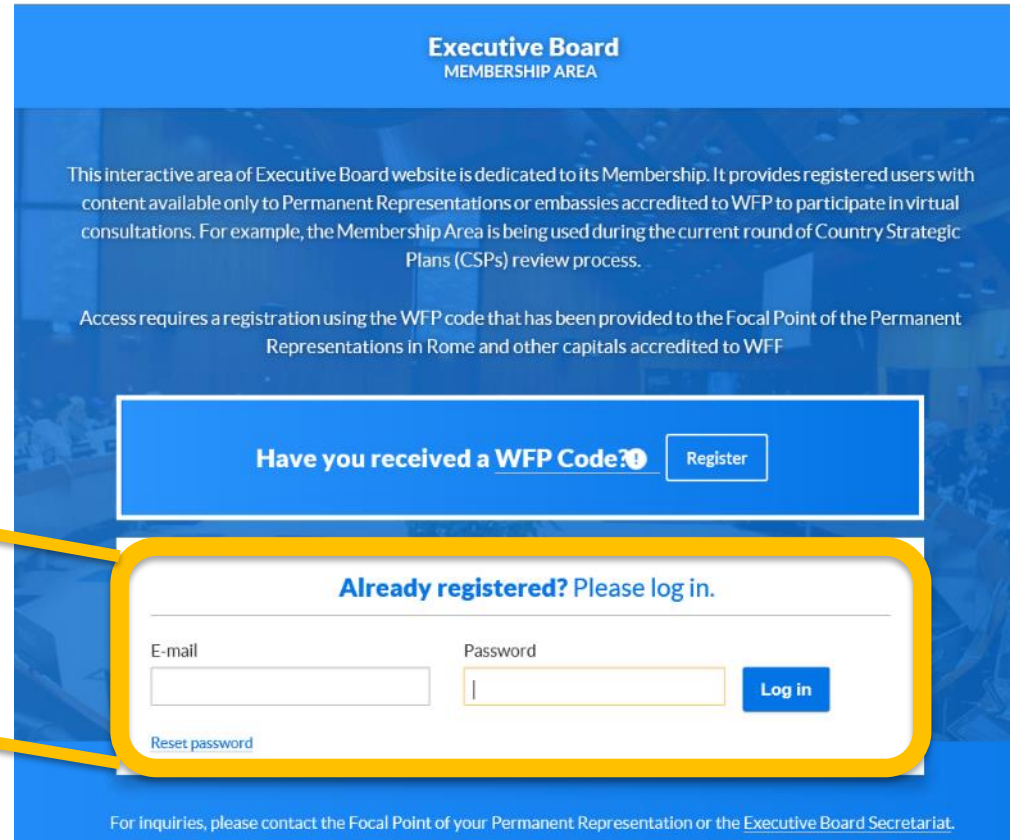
Executive Board
MEMBERSHIP AREA

This interactive area of Executive Board website is dedicated to its Membership. It provides registered users with content available only to Permanent Representations or embassies accredited to WFP to participate in virtual consultations. For example, the Membership Area is being used during the current round of Country Strategic Plans (CSPs) review process.

Access requires a registration using the WFP code that has been provided to the Focal Point of the Permanent Representations in Rome and other capitals accredited to WFF

Have you received a WFP Code?

Register

Already registered? Please log in.

E-mail

Password

Log in

Reset password

For inquiries, please contact the Focal Point of your Permanent Representation or the Executive Board Secretariat.